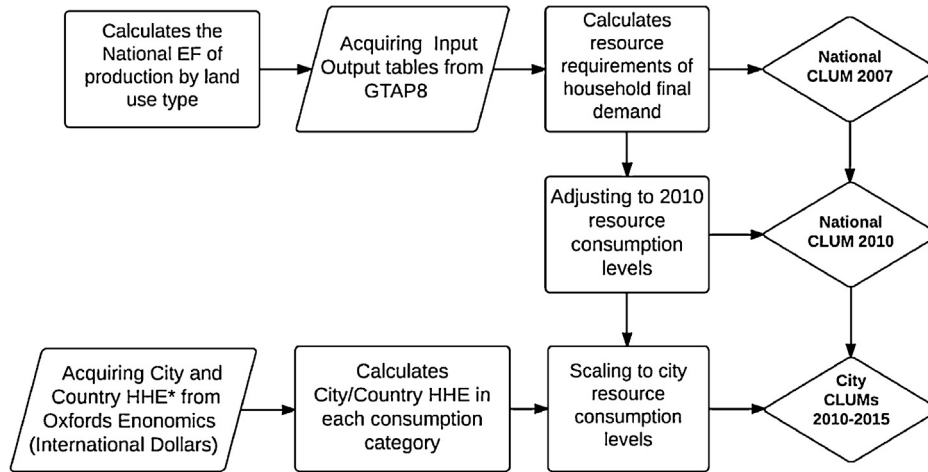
Calculates the National EF of production by land use type

Acquiring Input Output tables from GTAP8

Calculates resource requirements of household final demand

National CLUM 2007

Adjusting to 2010 resource consumption levels

National CLUM 2010

Acquiring City and Country HHE* from Oxfords Enonomics (International Dollars)

Calculates City/Country HHE in each consumption category

Scaling to city resource consumption levels

City CLUMs 2010-2015